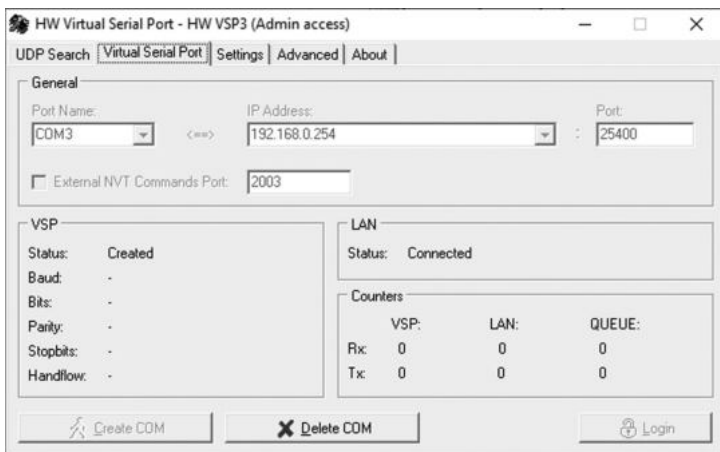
HW Virtual Serial Port - HW VSP3 (Admin access)

UDP Search | Virtual Serial Port | Settings | Advanced | About

General

Port Name:
COM3
<==>
IP Address:
192.168.0.254
:
Port:
25400

External NVT Commands Port: 2003

VSP

Status: Created
Baud: -
Bits: -
Parity: -
Stopbits: -
Handflow: -

LAN

Status: Connected

Counters

| | VSP: | LAN: | QUEUE: |
|---|---|---|---|
| Rx: | 0 | 0 | 0 |
| Tx: | 0 | 0 | 0 |

Create COM

Delete COM

Login